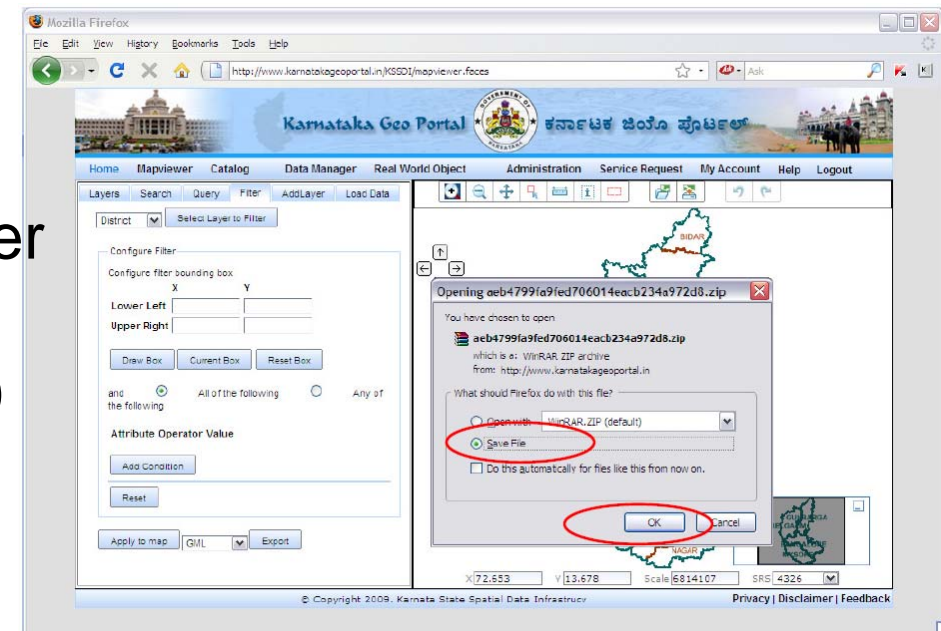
Mozilla Firefox

File Edit View History Bookmarks Tools Help

http://www.karnatakageoportal.in/KSSDI/mapviewer.faces

Ask

Karnataka Geo Portal

ಕರ್ನಾಟಕ ಜಿಯೊ ಪೋರ್ಟಲ್

Home Mapviewer Catalog Data Manager Real World Object Administration Service Request My Account Help Logout

Layers Search Query Filter AddLayer Load Data

District Select Layer to Filter

Configure Filter

Configure filter bounding box

X Y

Lower Left

Upper Right

Draw Box Current Box Reset Box

and All of the following Any of the following

Attribute Operator Value

Add Condition

Reset

Apply to map GML Export

er

BIDAR

Opening aeb4799fa9fed706014eacb234a972d8.zip

You have chosen to open

aeb4799fa9fed706014eacb234a972d8.zip

which is a: WinRAR ZIP archive

from: http://www.karnatakageoportal.in

What should Firefox do with this file?

Open with WinRAR.ZIP (default)

Save File

Do this automatically for files like this from now on.

OK Cancel

NAGAR

X 72.653 Y 13.678 Scale 6814107 SRS 4326

© Copyright 2009. Karnata State Spatial Data Infrastrucy

Privacy | Disclaimer | Feedback